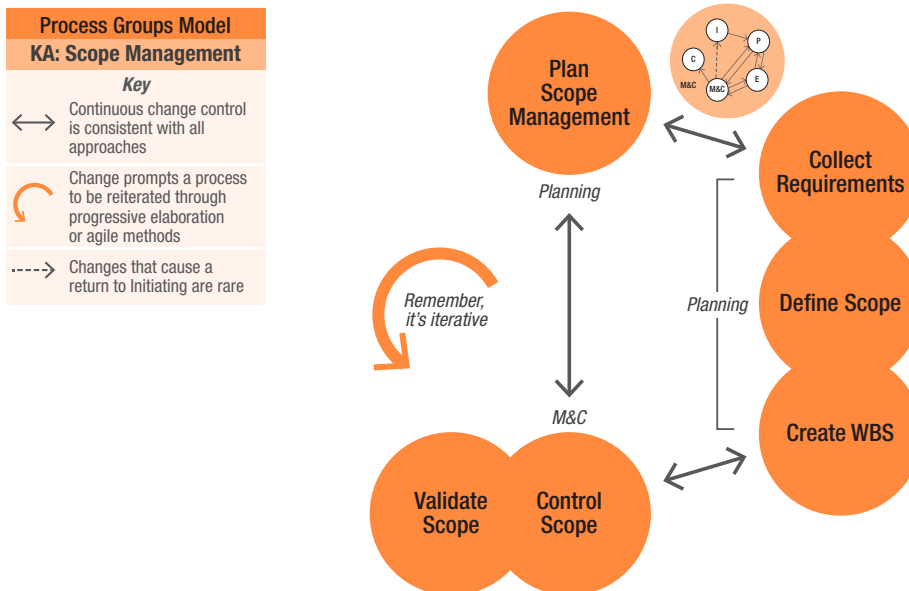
Process Groups Model
KA: Scope Management

Key

Continuous change control is consistent with all approaches

Change prompts a process to be reiterated through progressive elaboration or agile methods

Changes that cause a return to Initiating are rare

I
C
P
M&C
M&C
E

Plan Scope Management

Planning

Collect Requirements

Planning

Define Scope

Create WBS

Remember, it's iterative

M&C

Validate Scope

Control Scope